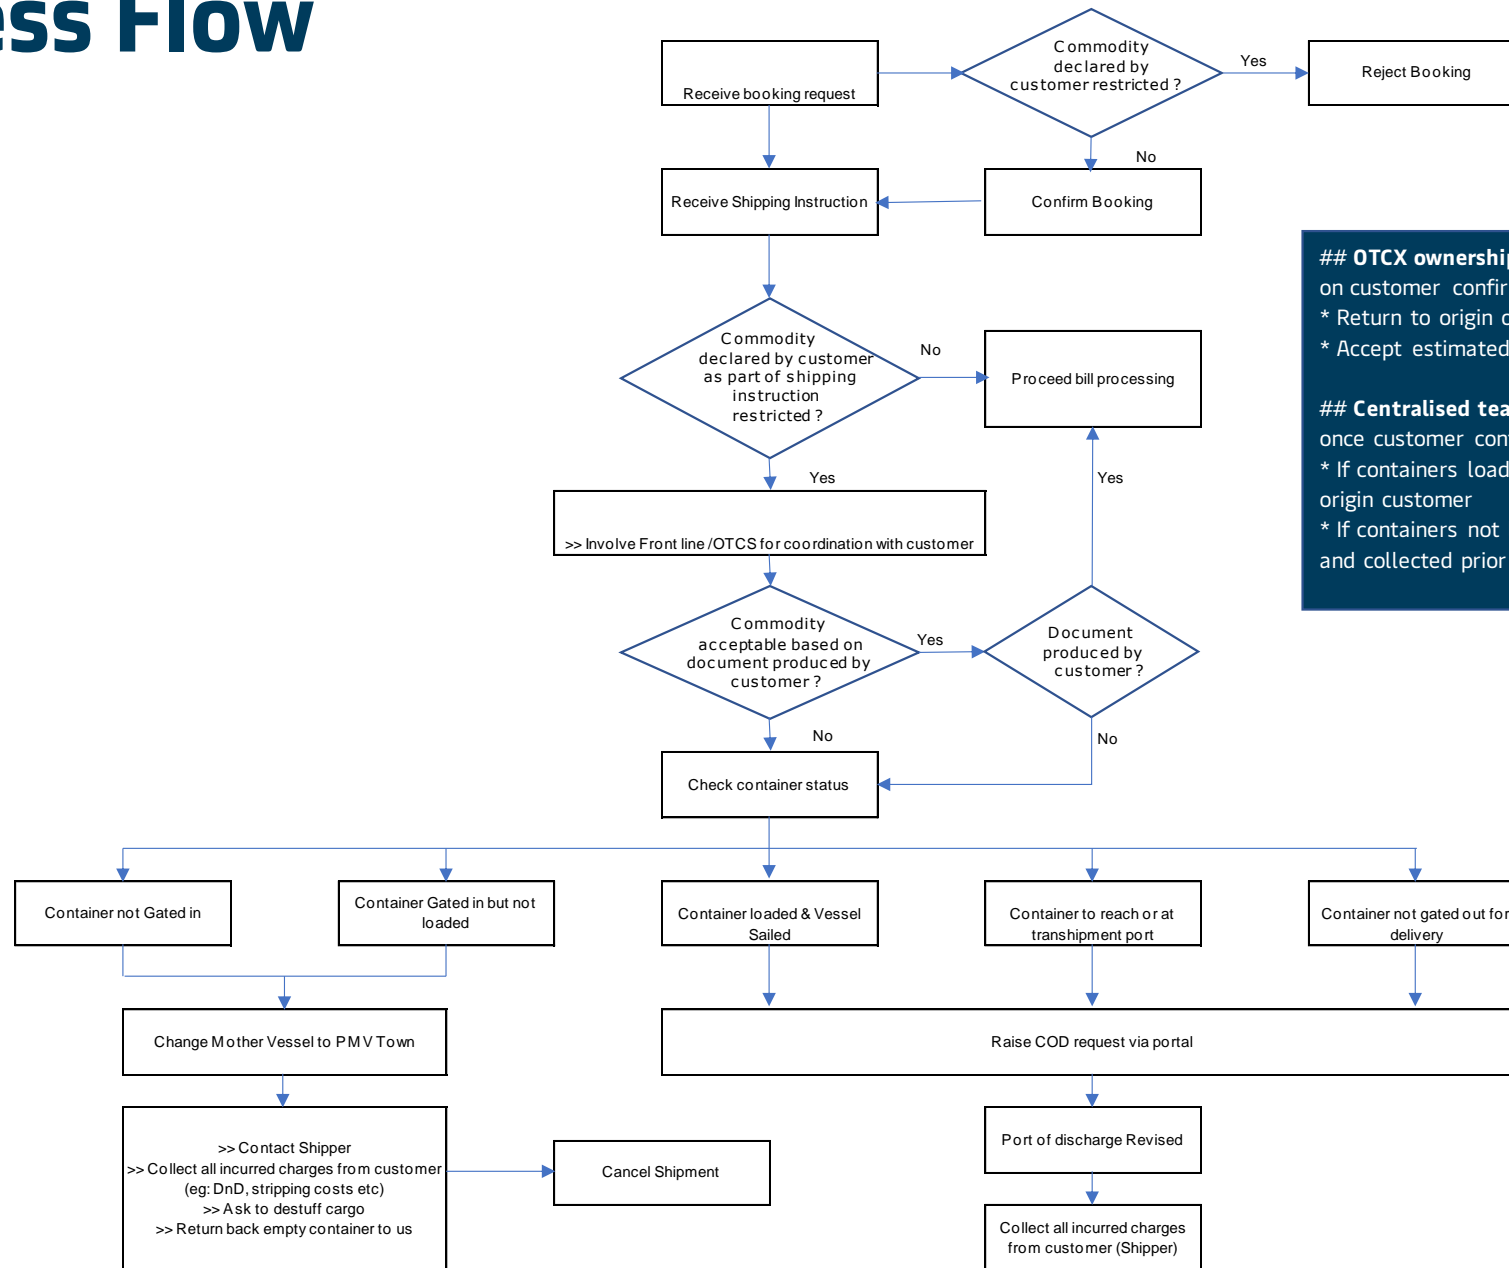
ess Flow

Receive booking request

Commodity declared by customer restricted ?

Yes

Reject Booking

No

Receive Shipping Instruction

Confirm Booking

## OTCX ownershi
on customer confir
* Return to origin c
* Accept estimated

## Centralised tea
once customer con
* If containers load
origin customer
* If containers not
and collected prior

Commodity declared by customer as part of shipping instruction restricted ?

No

Proceed bill processing

Yes

Yes

>> Involve Front line /OTCS for coordination with customer

Commodity acceptable based on document produced by customer ?

Yes

Document produced by customer ?

No

No

Check container status

Container not Gated in

Container Gated in but not loaded

Container loaded & Vessel Sailed

Container to reach or at transhipment port

Container not gated out for delivery

Change Mother Vessel to PMV Town

Raise COD request via portal

>> Contact Shipper
>> Collect all incurred charges from customer (eg: DnD, stripping costs etc)
>> Ask to destuff cargo
>> Return back empty container to us

Cancel Shipment

Port of discharge Revised

Collect all incurred charges from customer (Shipper)